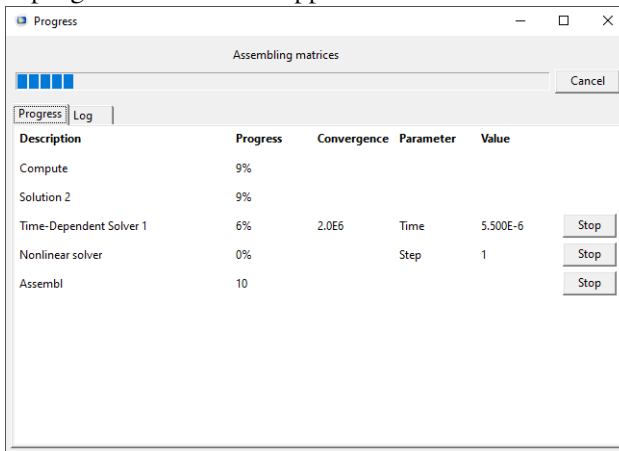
Progress

Assembling matrices

Cancel

Progress | Log

| Description | Progress | Convergence | Parameter | Value | |
|---|---|---|---|---|---|
| Compute | 9% | | | | |
| Solution 2 | 9% | | | | |
| Time-Dependent Solver 1 | 6% | 2.0E6 | Time | 5.500E-6 | Stop |
| Nonlinear solver | 0% | | Step | 1 | Stop |
| Assembl | 10 | | | | Stop |